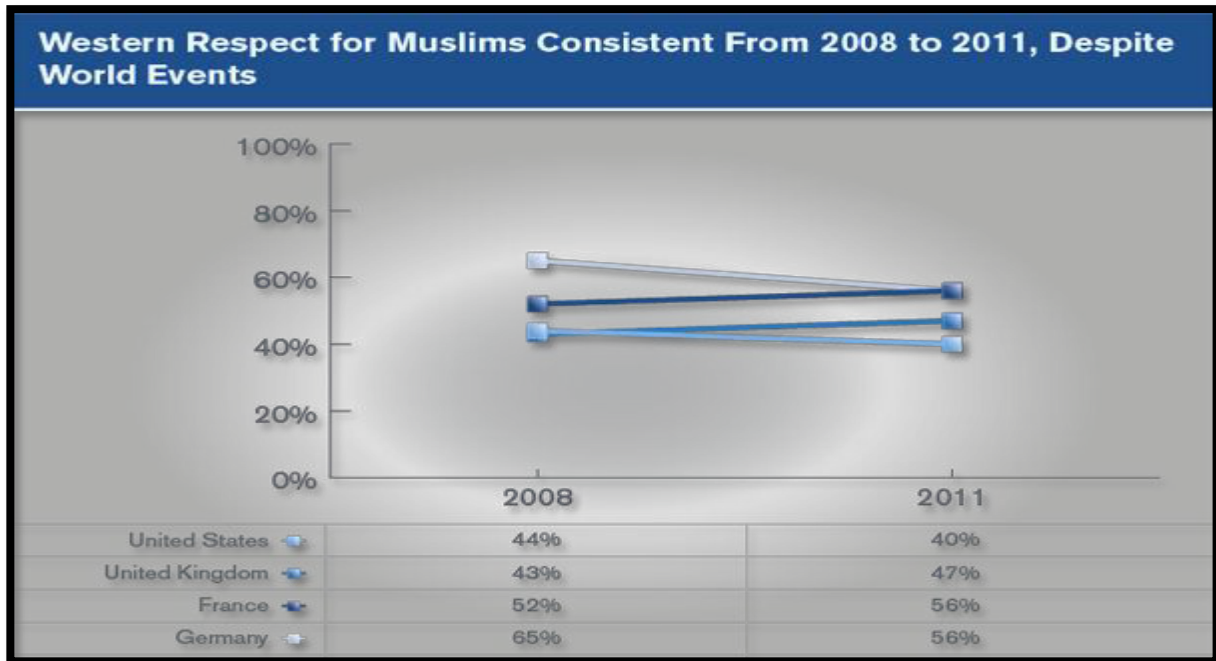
Western Respect for Muslims Consistent From 2008 to 2011, Despite World Events

100%
80%
60%
40%
20%
0%

2008
2011

| | 2008 | 2011 |
|---|---|---|
| United States | 44% | 40% |
| United Kingdom | 43% | 47% |
| France | 52% | 56% |
| Germany | 65% | 56% |